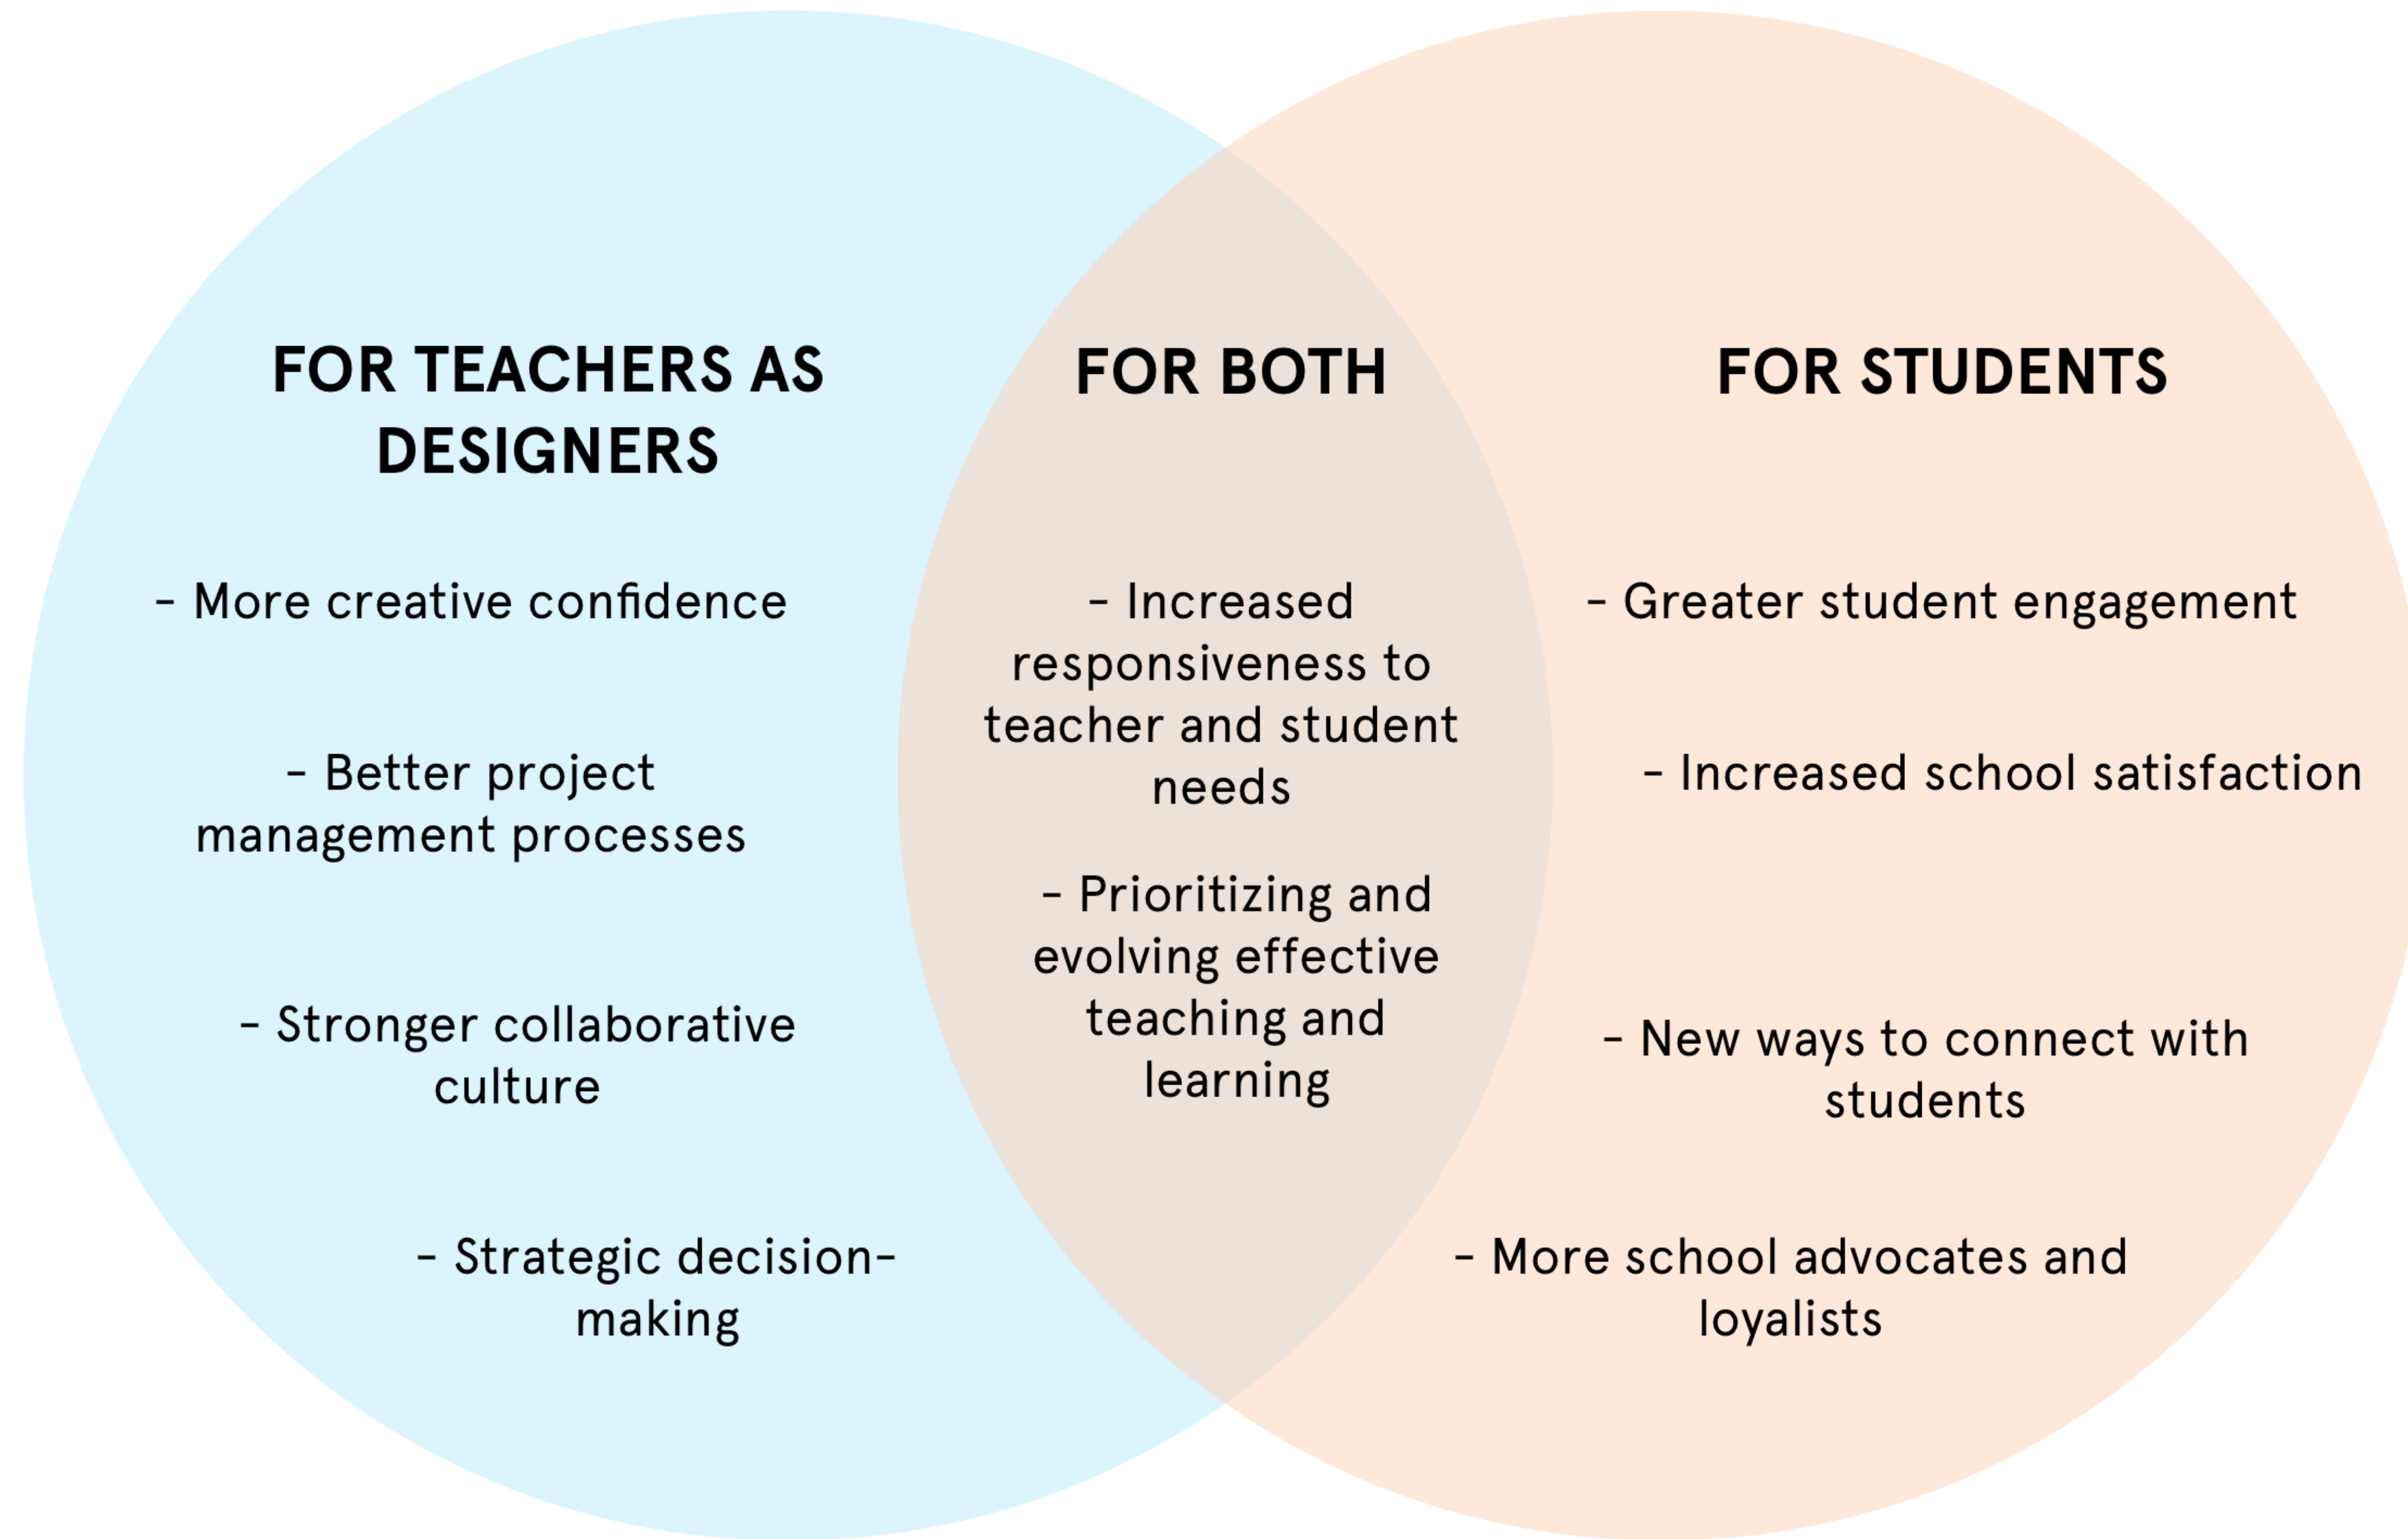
FOR TEACHERS AS DESIGNERS

- More creative confidence

- Better project management processes

- Stronger collaborative culture

- Strategic decision-making

FOR BOTH

- Increased responsiveness to teacher and student needs

- Prioritizing and evolving effective teaching and learning

FOR STUDENTS

- Greater student engagement

- Increased school satisfaction

- New ways to connect with students

- More school advocates and loyalists